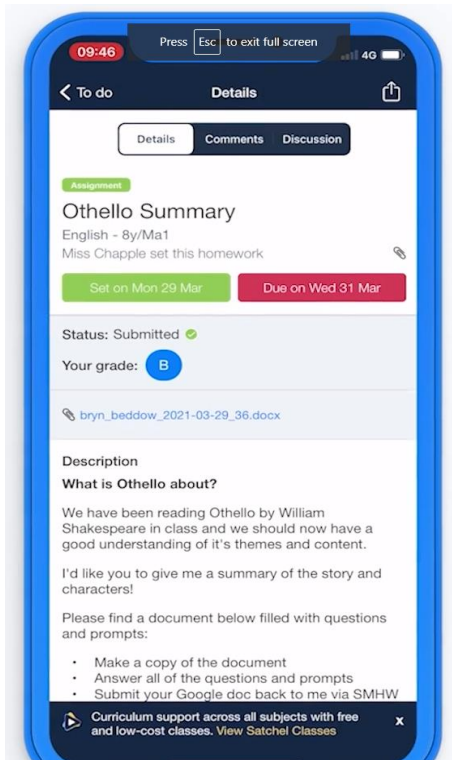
09:46

Press Esc to exit full screen

4G

To do

Details

Details

Comments

Discussion

Assignment

Othello Summary

English - 8y/Ma1

Miss Chapple set this homework

Set on Mon 29 Mar

Due on Wed 31 Mar

Status: Submitted

Your grade: B

bryn_beddow_2021-03-29_36.docx

Description

What is Othello about?

We have been reading Othello by William Shakespeare in class and we should now have a good understanding of it's themes and content.

I'd like you to give me a summary of the story and characters!

Please find a document below filled with questions and prompts:

- Make a copy of the document
- Answer all of the questions and prompts
- Submit your Google doc back to me via SMHW

Curriculum support across all subjects with free and low-cost classes. View Satchel Classes

x